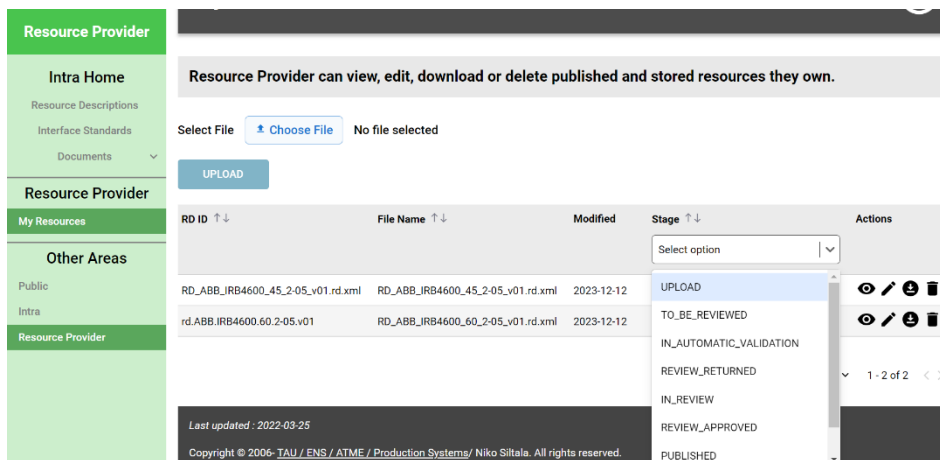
Resource Provider

Intra Home

Resource Descriptions

Interface Standards

Documents

Resource Provider

My Resources

Other Areas

Public

Intra

Resource Provider

Resource Provider can view, edit, download or delete published and stored resources they own.

Select File

Choose File

No file selected

UPLOAD

| RD ID ↑↓ | File Name ↑↓ | Modified | Stage ↑↓ | Actions |
|---|---|---|---|---|
| | | | Select option | |
| RD_ABB_IRB4600_45_2-05_v01.rd.xml | RD_ABB_IRB4600_45_2-05_v01.rd.xml | 2023-12-12 | UPLOAD | |
| rd.ABB.IRB4600.60.2-05.v01 | RD_ABB_IRB4600_60_2-05_v01.rd.xml | 2023-12-12 | TO_BE_REVIEWED | |

IN_AUTOMATIC_VALIDATION

REVIEW_RETURNED

IN_REVIEW

REVIEW_APPROVED

PUBLISHED

1 - 2 of 2

Last updated : 2022-03-25

Copyright © 2006- TAU / ENS / ATME / Production Systems/ Niko Siltala. All rights reserved.